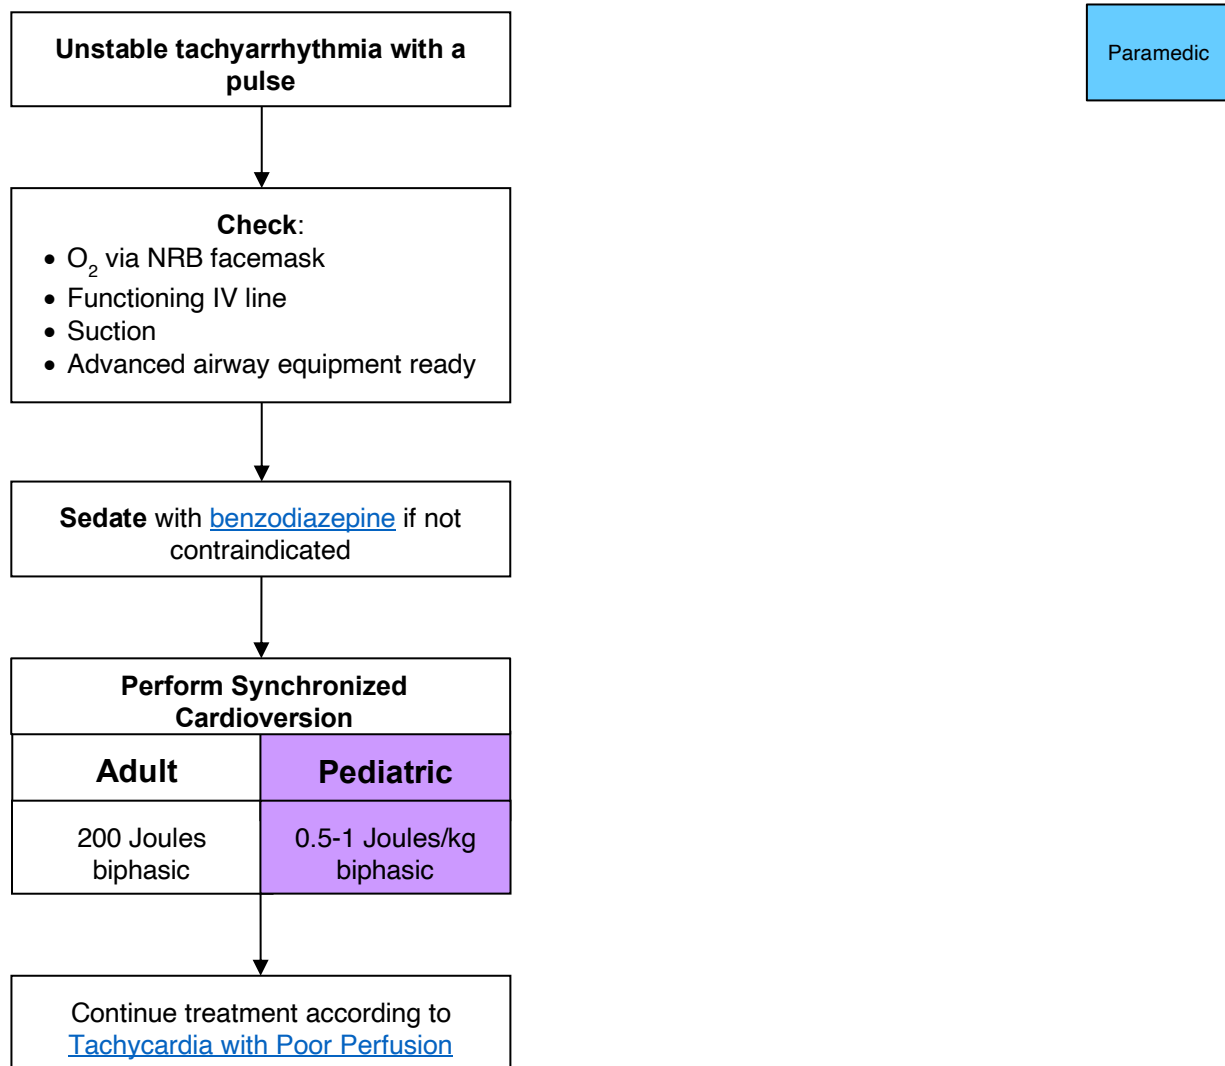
Unstable tachyarrhythmia with a pulse

Paramedic

**Check**:
- $O_2$ via NRB facemask
- Functioning IV line
- Suction
- Advanced airway equipment ready

Sedate with benzodiazepine if not contraindicated

Perform Synchronized Cardioversion

| Adult | Pediatric |
|---|---|
| 200 Joules biphasic | 0.5-1 Joules/kg biphasic |

Continue treatment according to Tachycardia with Poor Perfusion